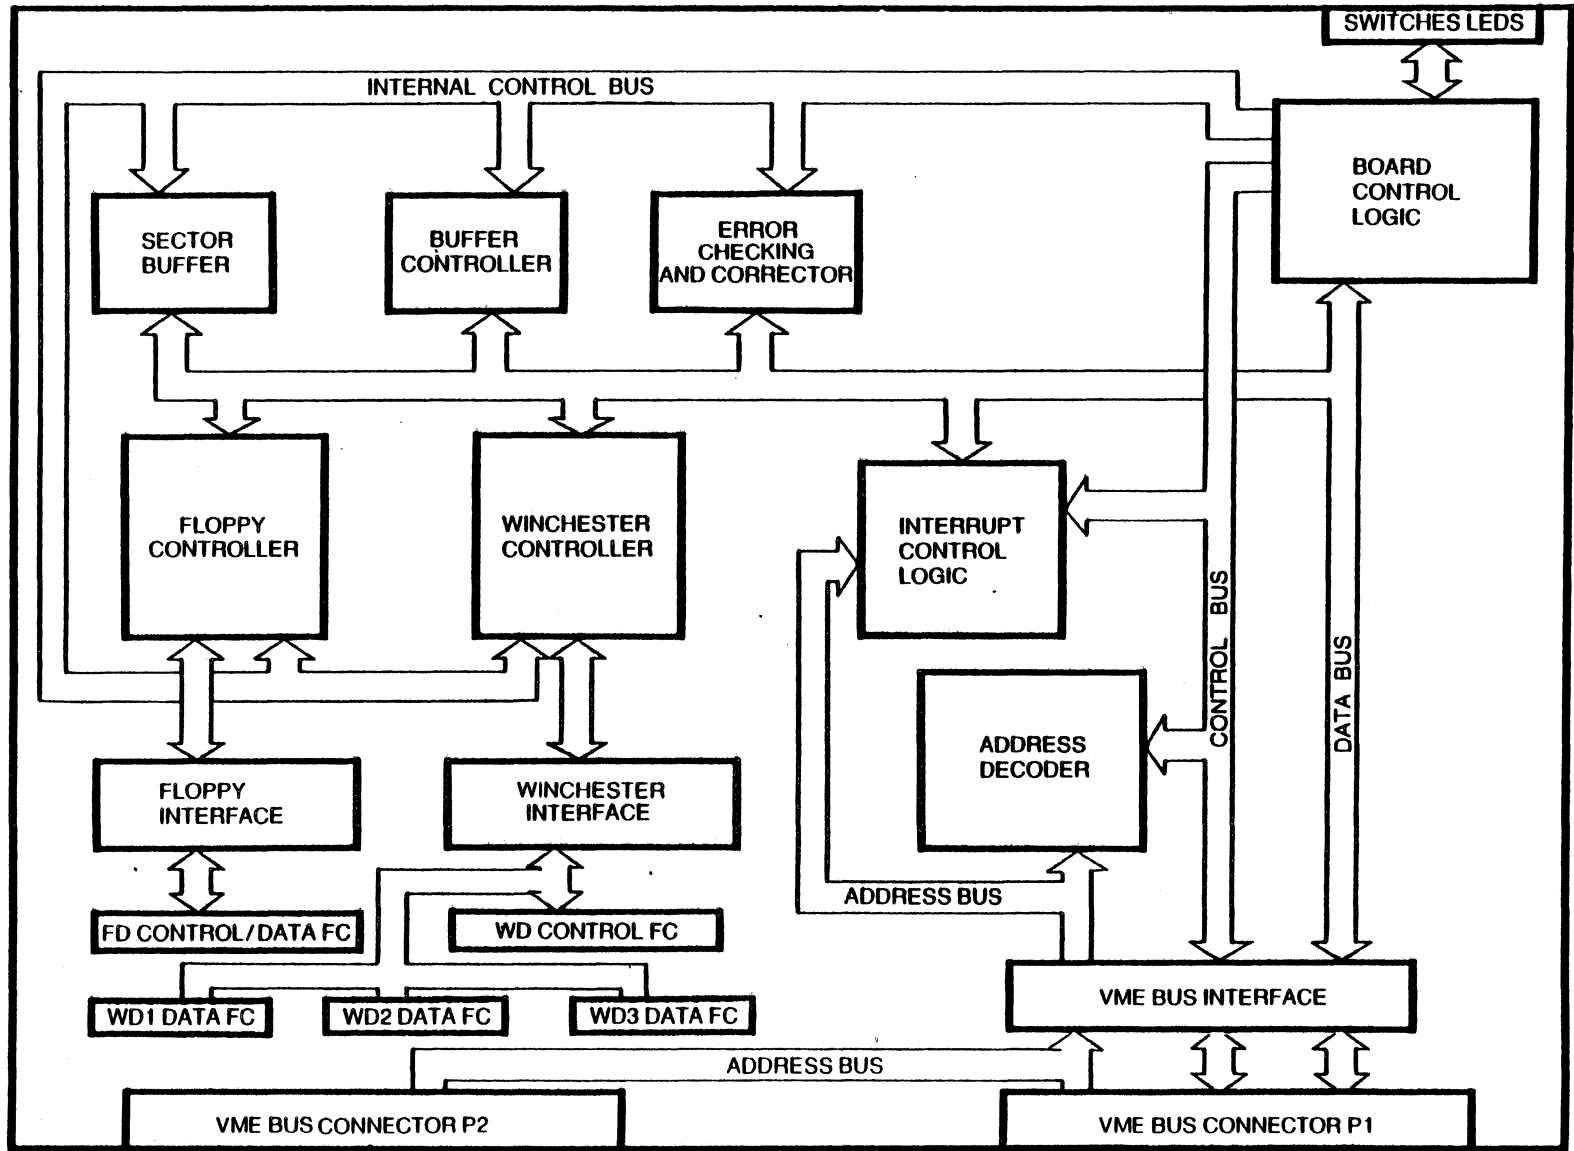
SWITCHES LEDS

INTERNAL CONTROL BUS

BOARD CONTROL LOGIC

SECTOR BUFFER

BUFFER CONTROLLER

ERROR CHECKING AND CORRECTOR

FLOPPY CONTROLLER

WINCHESTER CONTROLLER

INTERRUPT CONTROL LOGIC

CONTROL BUS

DATA BUS

ADDRESS DECODER

FLOPPY INTERFACE

WINCHESTER INTERFACE

FD CONTROL/DATA FC

WD CONTROL FC

ADDRESS BUS

WD1 DATA FC

WD2 DATA FC

WD3 DATA FC

VME BUS INTERFACE

ADDRESS BUS

VME BUS CONNECTOR P2

VME BUS CONNECTOR P1